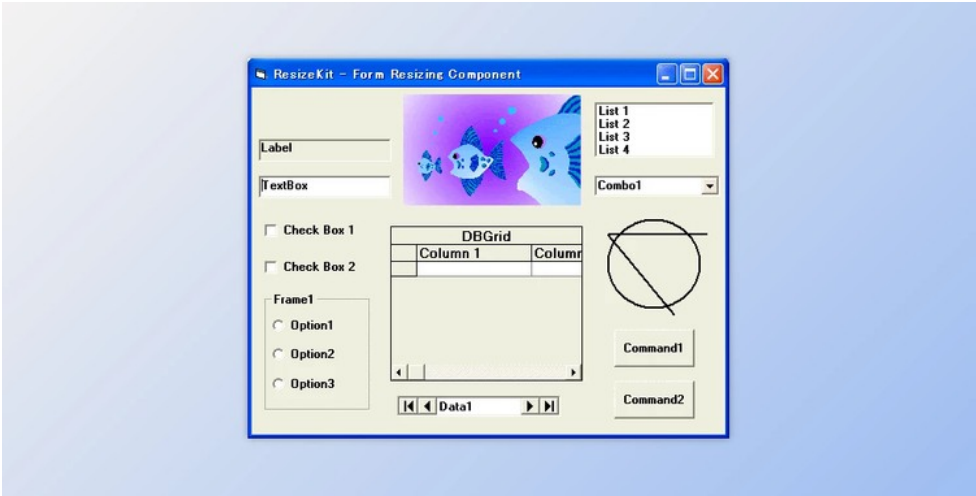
ResizeKit - Form Resizing Component

Label

TextBox

List 1
List 2
List 3
List 4

Combo1

Check Box 1

Check Box 2

Frame1

Option1

Option2

Option3

DBGrid

| | Column 1 | Columr |
|---|---|---|
| | | |

Data1

Command1

Command2